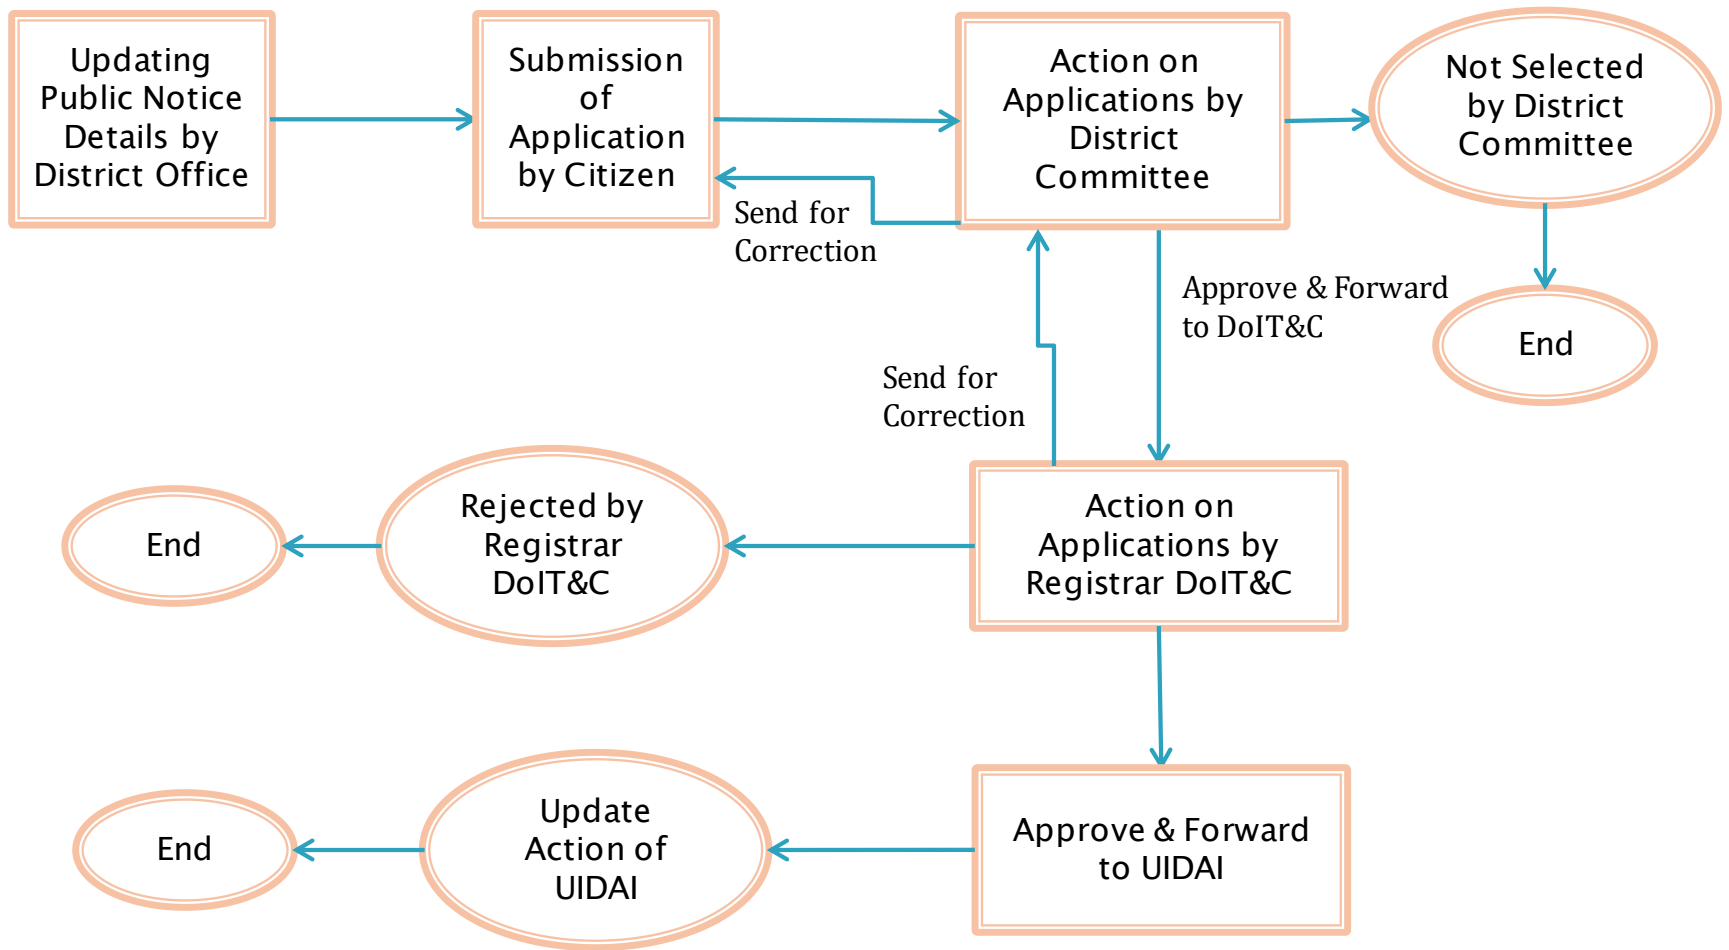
Updating Public Notice Details by District Office

Submission of Application by Citizen

Action on Applications by District Committee

Not Selected by District Committee

Send for Correction

Approve & Forward to DoIT&C

End

Send for Correction

End

Rejected by Registrar DoIT&C

Action on Applications by Registrar DoIT&C

End

Update Action of UIDAI

Approve & Forward to UIDAI